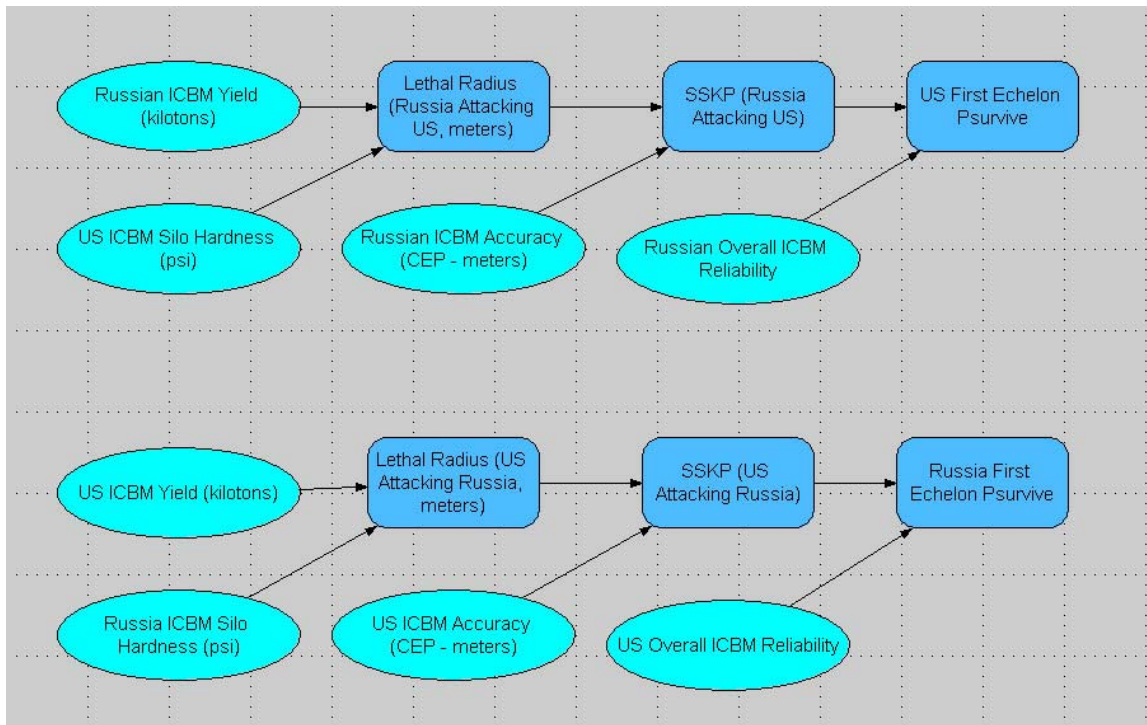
Russian ICBM Yield (kilotons)

Lethal Radius (Russia Attacking US, meters)

SSKP (Russia Attacking US)

US First Echelon Psurvive

US ICBM Silo Hardness (psi)

Russian ICBM Accuracy (CEP - meters)

Russian Overall ICBM Reliability

US ICBM Yield (kilotons)

Lethal Radius (US Attacking Russia, meters)

SSKP (US Attacking Russia)

Russia First Echelon Psurvive

Russia ICBM Silo Hardness (psi)

US ICBM Accuracy (CEP - meters)

US Overall ICBM Reliability